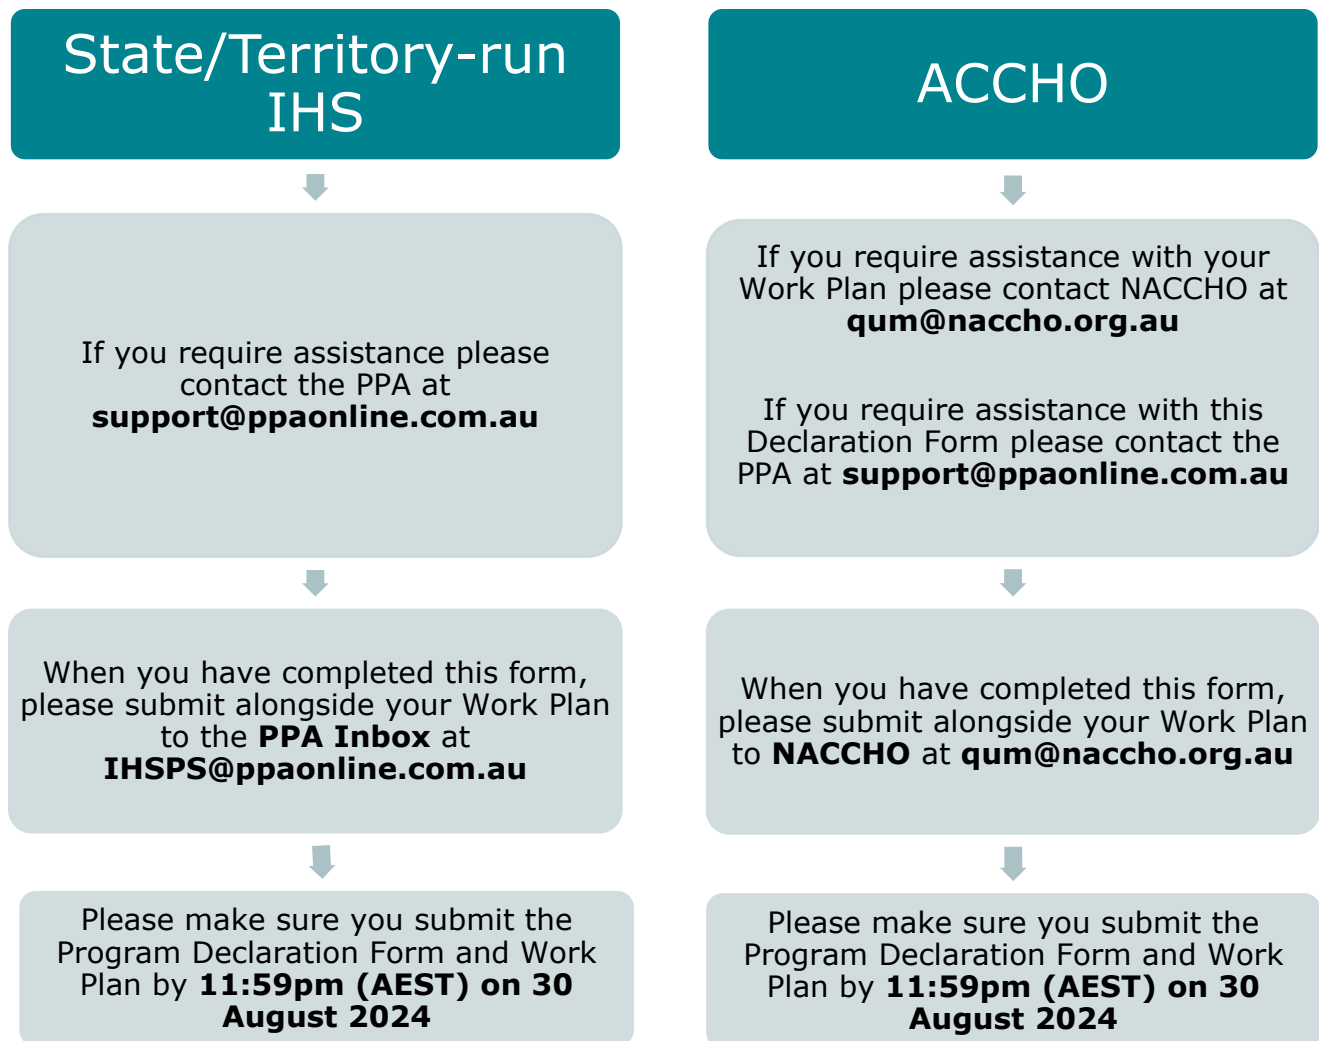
State/Territory-run IHS

If you require assistance please contact the PPA at **support@ppaonline.com.au**

When you have completed this form, please submit alongside your Work Plan to the **PPA Inbox** at **IHSPS@ppaonline.com.au**

Please make sure you submit the Program Declaration Form and Work Plan by **11:59pm (AEST) on 30 August 2024**

ACCHO

If you require assistance with your Work Plan please contact NACCHO at **qum@naccho.org.au**

If you require assistance with this Declaration Form please contact the PPA at **support@ppaonline.com.au**

When you have completed this form, please submit alongside your Work Plan to **NACCHO** at **qum@naccho.org.au**

Please make sure you submit the Program Declaration Form and Work Plan by **11:59pm (AEST) on 30 August 2024**